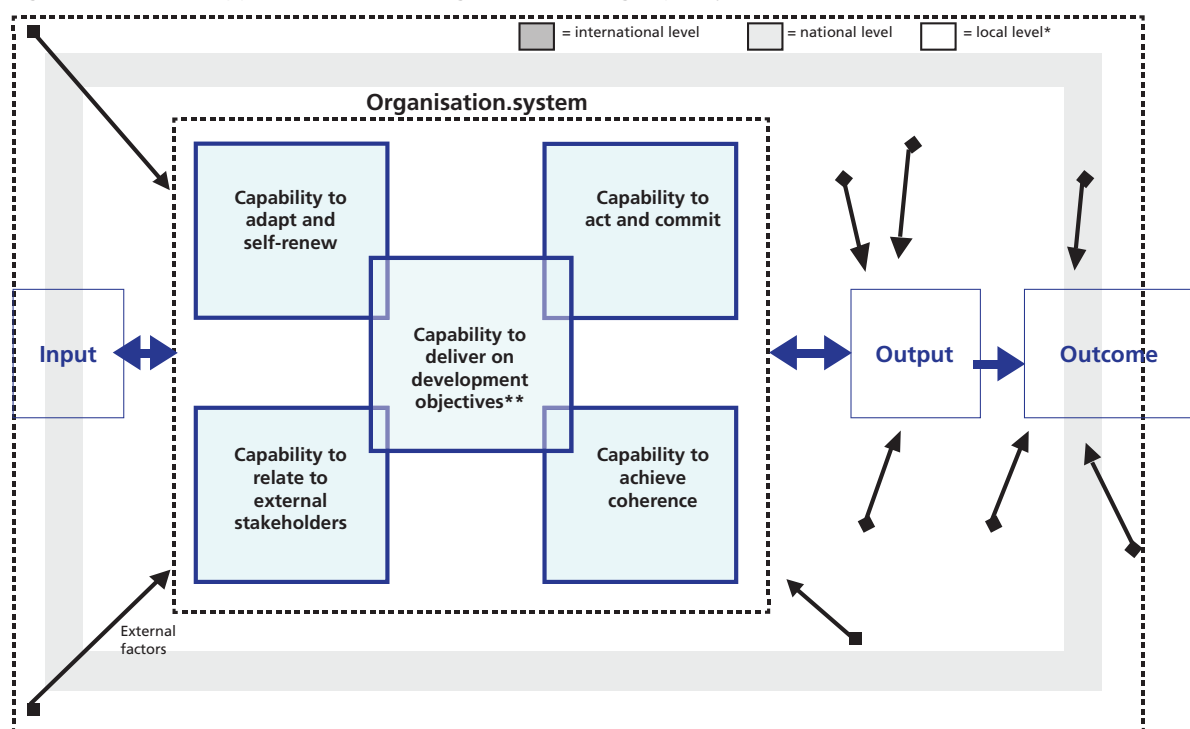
= international level
= national level
= local level*

Organisation.system

Capability to adapt and self-renew

Capability to act and commit

Input

Capability to deliver on development objectives**

Output

Outcome

Capability to relate to external stakeholders

Capability to achieve coherence

External factors